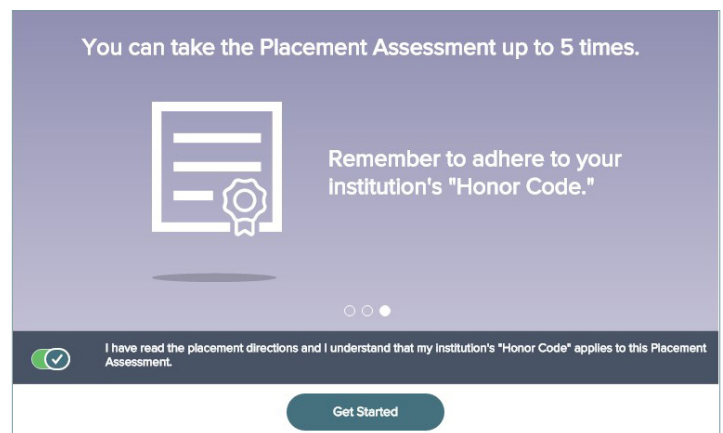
You can take the Placement Assessment up to 5 times.

Remember to adhere to your institution's "Honor Code."

I have read the placement directions and I understand that my institution's "Honor Code" applies to this Placement Assessment.

Get Started